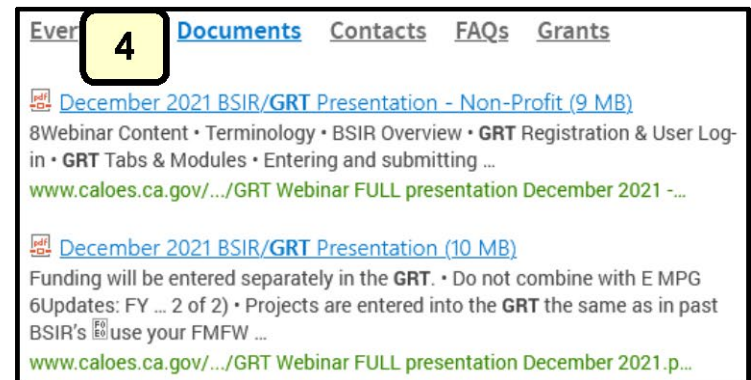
Ever 4 Documents Contacts FAQs Grants

December 2021 BSIR/GRT Presentation - Non-Profit (9 MB)
8Webinar Content • Terminology • BSIR Overview • GRT Registration & User Log-in • GRT Tabs & Modules • Entering and submitting ...
www.caloes.ca.gov/.../GRT Webinar FULL presentation December 2021 -...

December 2021 BSIR/GRT Presentation (10 MB)
Funding will be entered separately in the GRT. • Do not combine with E MPG 6Updates: FY ... 2 of 2) • Projects are entered into the GRT the same as in past BSIR's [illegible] use your FMFW ...
www.caloes.ca.gov/.../GRT Webinar FULL presentation December 2021.p...